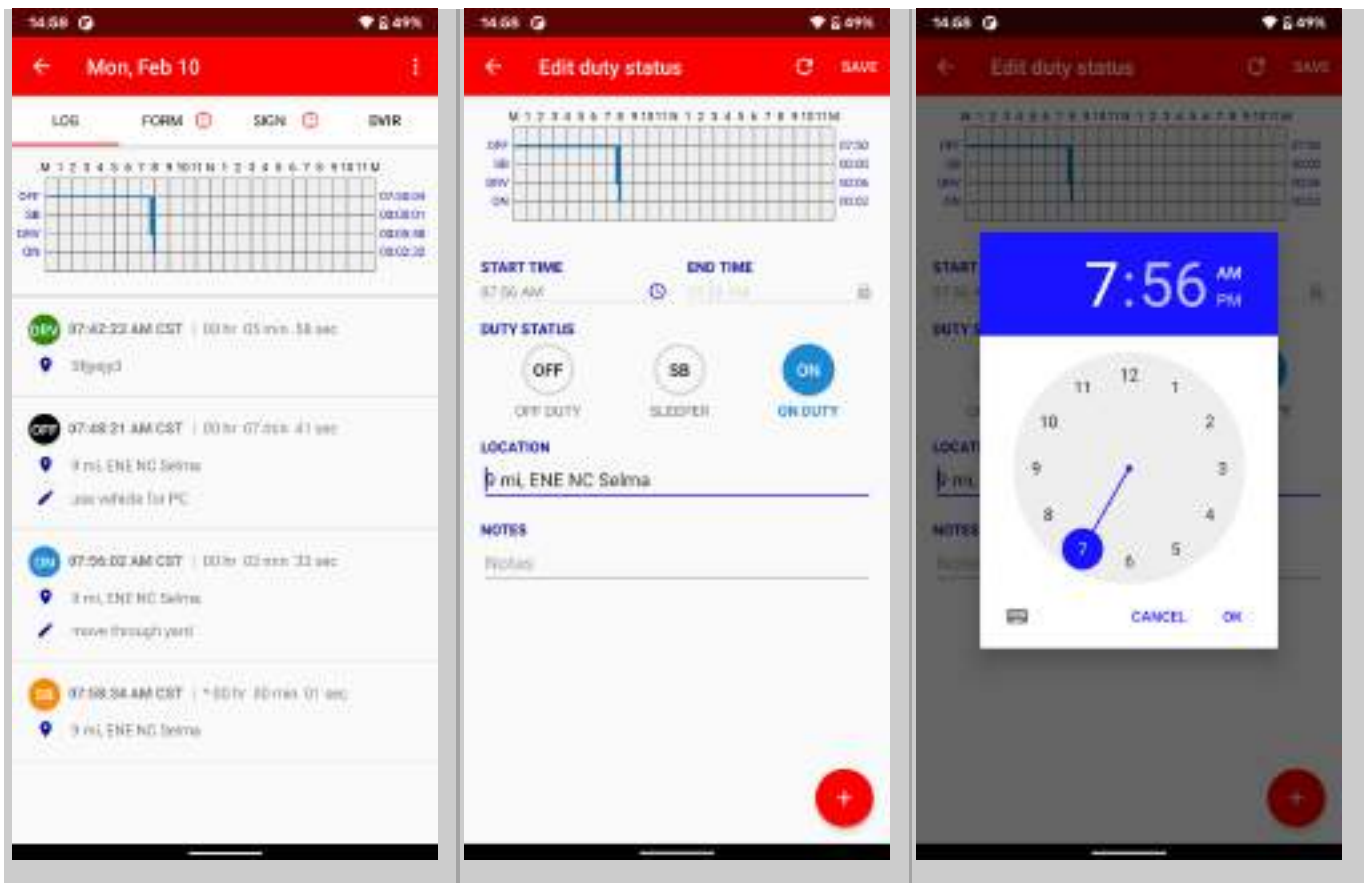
14:58 49%

Mon, Feb 10

LOG FORM SIGN DVIR

M 1 2 3 4 5 6 7 8 9 10 11 N 1 2 3 4 5 6 7 8 9 10 11 M

OFF SB DRV ON

07:38:04
00:00:01
00:09:58
00:02:32

DRV 07:42:22 AM CST | 00 hr 05 min 58 sec
Sfgsyj3

OFF 07:48:21 AM CST | 00 hr 07 min 41 sec
9 mi, ENE NC Selma
use vehicle for PC

ON 07:56:02 AM CST | 00 hr 02 min 32 sec
9 mi, ENE NC Selma
move through yard

SB 07:58:34 AM CST | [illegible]
9 mi, ENE NC Selma

14:58 49%

Edit duty status SAVE

M 1 2 3 4 5 6 7 8 9 10 11 N 1 2 3 4 5 6 7 8 9 10 11 M

OFF SB DRV ON

07:30
00:00
00:06
00:02

START TIME
07:56 AM

END TIME
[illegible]

DUTY STATUS

OFF
OFF DUTY

SB
SLEEPER

ON
ON DUTY

LOCATION
9 mi, ENE NC Selma

NOTES
Notes

+

14:58 49%

Edit duty status SAVE

7:56 AM PM

12 1 2 3 4 5 6 7 8 9 10 11

CANCEL OK

START
DUTY S
LOCATI
9 mi,
NOTES
Notes

+